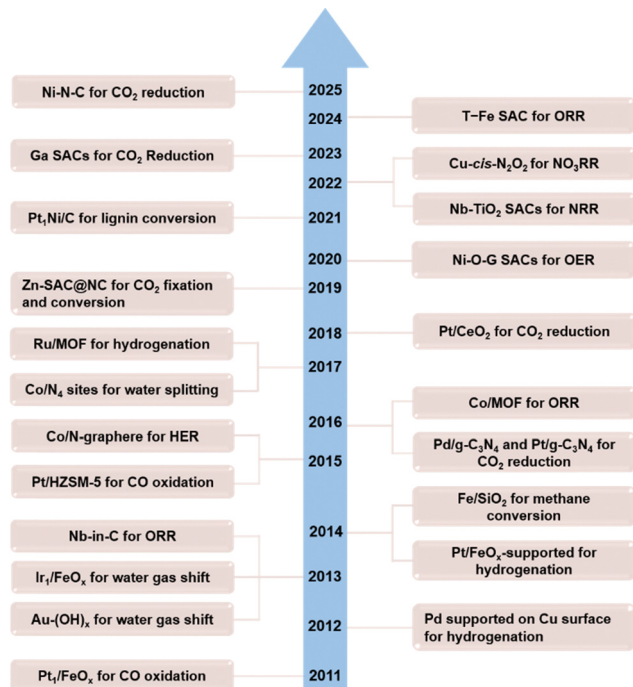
Ni-N-C for $CO_2$ reduction

2025

2024

T−Fe SAC for ORR

Ga SACs for $CO_2$ Reduction

2023

2022

Cu-*cis*-$N_2O_2$ for $NO_3RR$

Pt$_1$Ni/C for lignin conversion

2021

Nb-$TiO_2$ SACs for NRR

2020

Ni-O-G SACs for OER

Zn-SAC@NC for $CO_2$ fixation and conversion

2019

2018

Pt/$CeO_2$ for $CO_2$ reduction

Ru/MOF for hydrogenation

2017

Co/$N_4$ sites for water splitting

2016

Co/MOF for ORR

Co/N-graphere for HER

2015

Pd/g-$C_3N_4$ and Pt/g-$C_3N_4$ for $CO_2$ reduction

Pt/HZSM-5 for CO oxidation

Fe/$SiO_2$ for methane conversion

Nb-in-C for ORR

2014

Pt/$FeO_x$-supported for hydrogenation

Ir$_1$/$FeO_x$ for water gas shift

2013

Au-$(OH)_x$ for water gas shift

2012

Pd supported on Cu surface for hydrogenation

Pt$_1$/$FeO_x$ for CO oxidation

2011